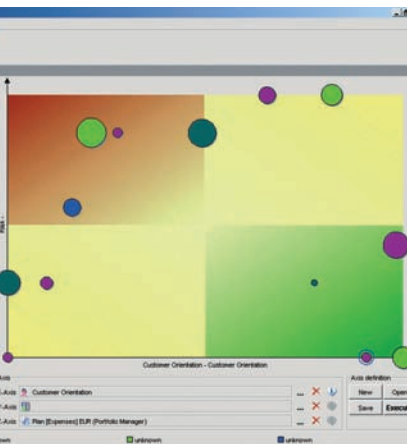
Risk -

Customer Orientation - Customer Orientation

Axis

-Axis Customer Orientation

Y-Axis

-Axis Plan [Expenses] EUR (Portfolio Manager)

Axis definition

New

Open

Save

Execute

unknown

unknown

own